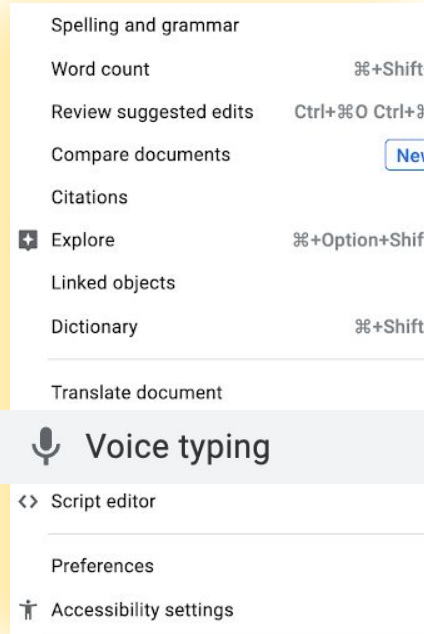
Spelling and grammar
Word count ⌘+Shift
Review suggested edits Ctrl+⌘O Ctrl+⌘
Compare documents New
Citations
Explore ⌘+Option+Shif
Linked objects
Dictionary ⌘+Shift
Translate document
Voice typing
<> Script editor
Preferences
Accessibility settings